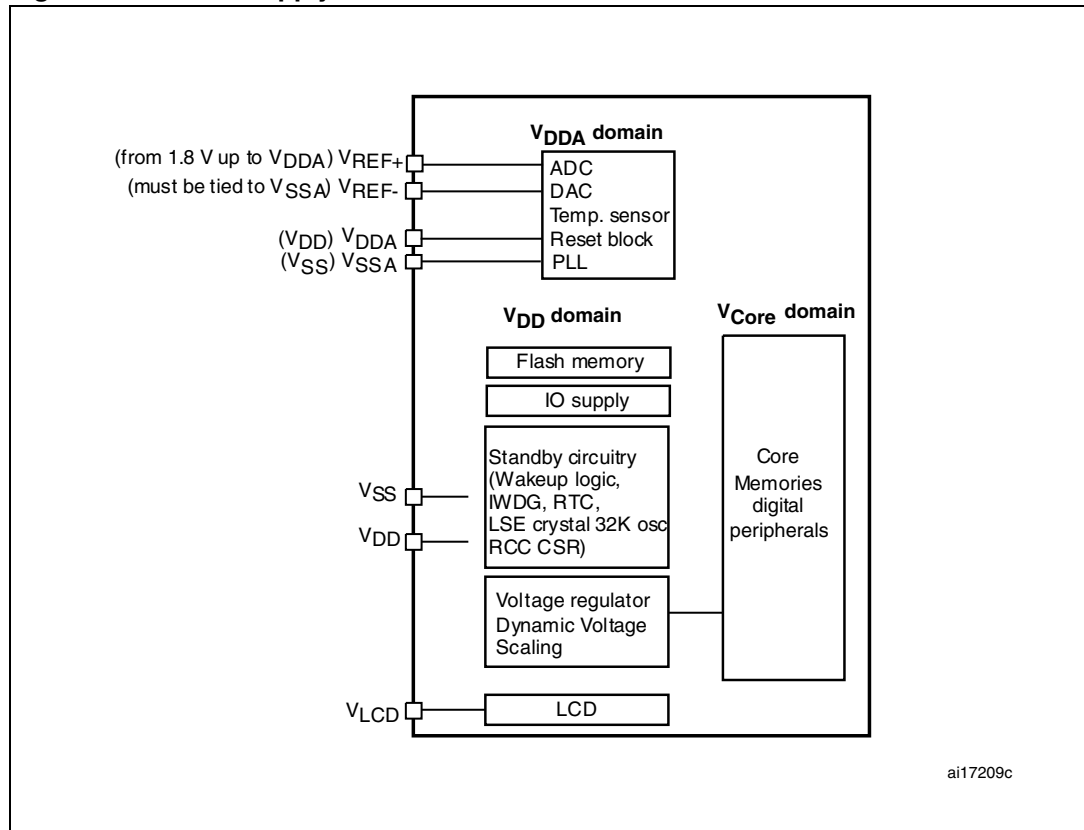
$V_{DDA}$ domain

(from 1.8 V up to $V_{DDA}$) $V_{REF+}$

(must be tied to $V_{SSA}$) $V_{REF-}$

($V_{DD}$) $V_{DDA}$

($V_{SS}$) $V_{SSA}$

ADC
DAC
Temp. sensor
Reset block
PLL

$V_{DD}$ domain

$V_{Core}$ domain

Flash memory

IO supply

Standby circuitry (Wakeup logic, IWDG, RTC, LSE crystal 32K osc RCC CSR)

$V_{SS}$

$V_{DD}$

Core
Memories
digital
peripherals

Voltage regulator
Dynamic Voltage
Scaling

$V_{LCD}$

LCD

ai17209c